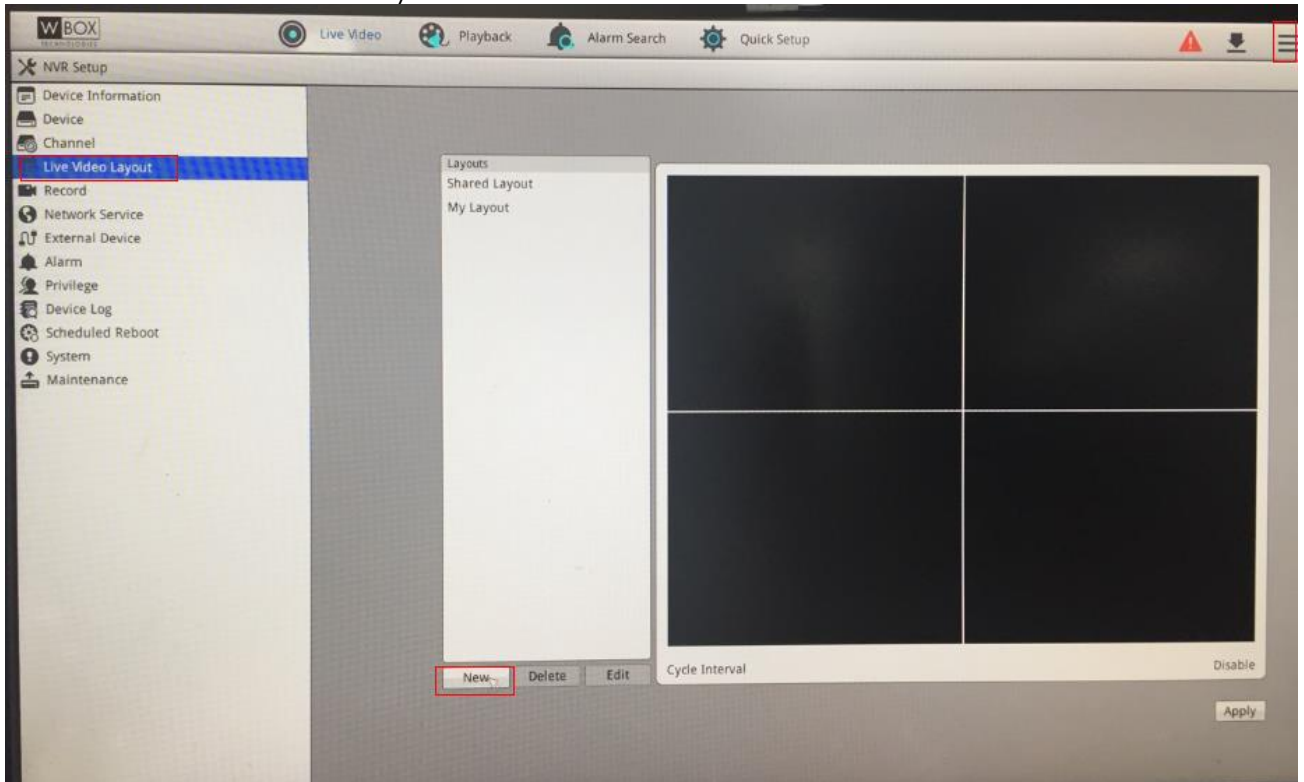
W BOX TECHNOLOGIES

Live Video
Playback
Alarm Search
Quick Setup

NVR Setup

Device Information
Device
Channel
Live Video Layout
Record
Network Service
External Device
Alarm
Privilege
Device Log
Scheduled Reboot
System
Maintenance

Layouts
Shared Layout
My Layout

New
Delete
Edit

Cycle Interval
Disable

Apply